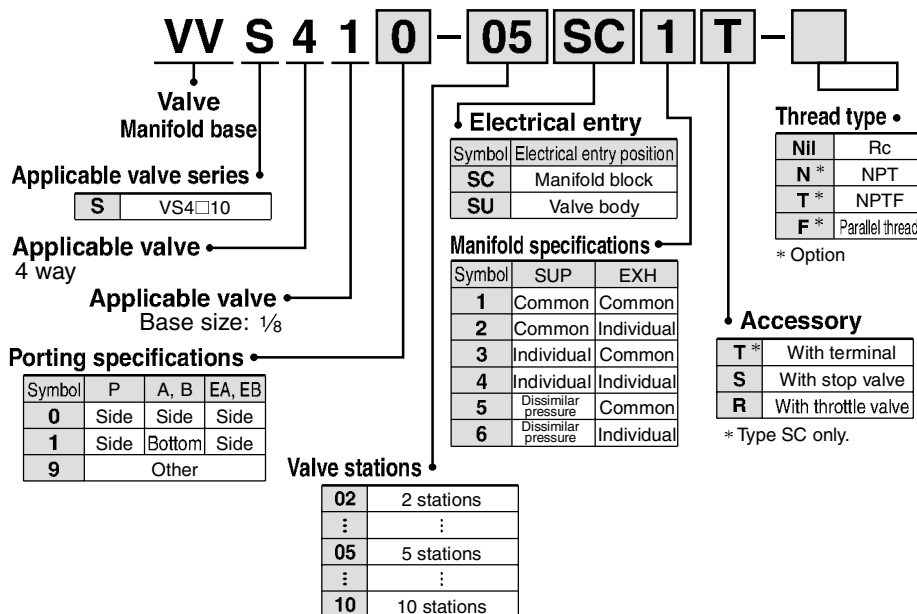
VV S 4 1 0 – 05 SC 1 T –

Valve
Manifold base

Applicable valve series

| S | VS4□10 |
|---|---|

Applicable valve
4 way

Applicable valve
Base size: 1/8

Porting specifications

| Symbol | P | A, B | EA, EB |
|---|---|---|---|
| 0 | Side | Side | Side |
| 1 | Side | Bottom | Side |
| 9 | Other | | |

Valve stations

| 02 | 2 stations |
|---|---|
| ⋮ | ⋮ |
| 05 | 5 stations |
| ⋮ | ⋮ |
| 10 | 10 stations |

Electrical entry

| Symbol | Electrical entry position |
|---|---|
| SC | Manifold block |
| SU | Valve body |

Manifold specifications

| Symbol | SUP | EXH |
|---|---|---|
| 1 | Common | Common |
| 2 | Common | Individual |
| 3 | Individual | Common |
| 4 | Individual | Individual |
| 5 | Dissimilar pressure | Common |
| 6 | Dissimilar pressure | Individual |

Thread type

| Nil | Rc |
|---|---|
| N * | NPT |
| T * | NPTF |
| F * | Parallel thread |

* Option

Accessory

| T * | With terminal |
|---|---|
| S | With stop valve |
| R | With throttle valve |

* Type SC only.